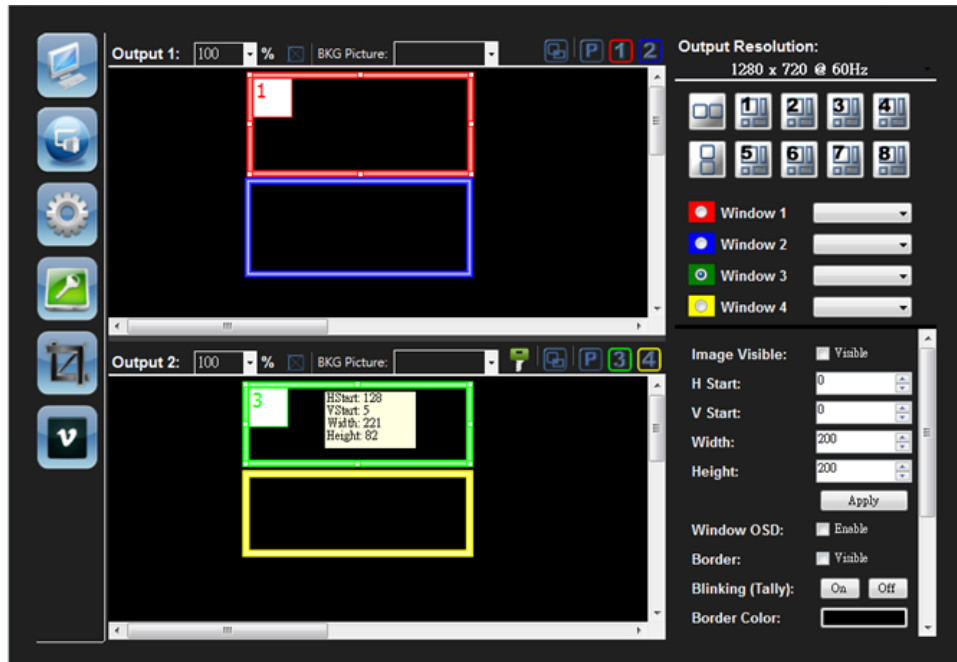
Output 1: 100 % BKG Picture: P 1 2

1

Output 2: 100 % BKG Picture: P 3 4

3

HStart: 128
VStart: 5
Width: 221
Height: 82

Output Resolution:
1280 x 720 @ 60Hz

1 2 3 4
5 6 7 8

Window 1
Window 2
Window 3
Window 4

Image Visible: Visible
H Start: 0
V Start: 0
Width: 200
Height: 200
Apply
Window OSD: Enable
Border: Visible
Blinking (Tally): On Off
Border Color: